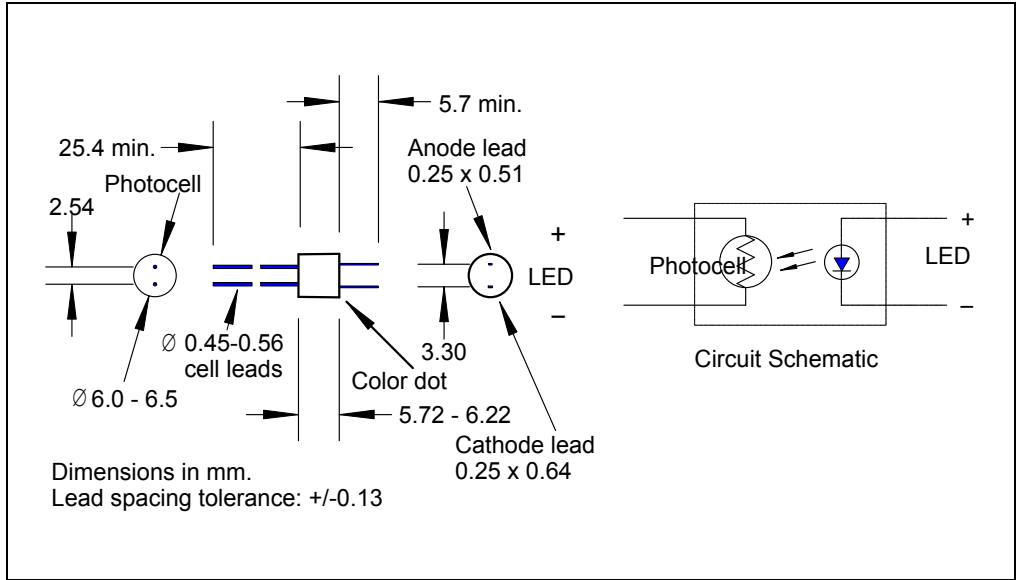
5.7 min.

25.4 min.

Anode lead
0.25 x 0.51

Photocell

2.54

+

LED

–

$\varnothing$ 0.45-0.56
cell leads

3.30

Color dot

$\varnothing$6.0 - 6.5

5.72 - 6.22

Cathode lead
0.25 x 0.64

Photocell

+

LED

–

Circuit Schematic

Dimensions in mm.
Lead spacing tolerance: +/-0.13